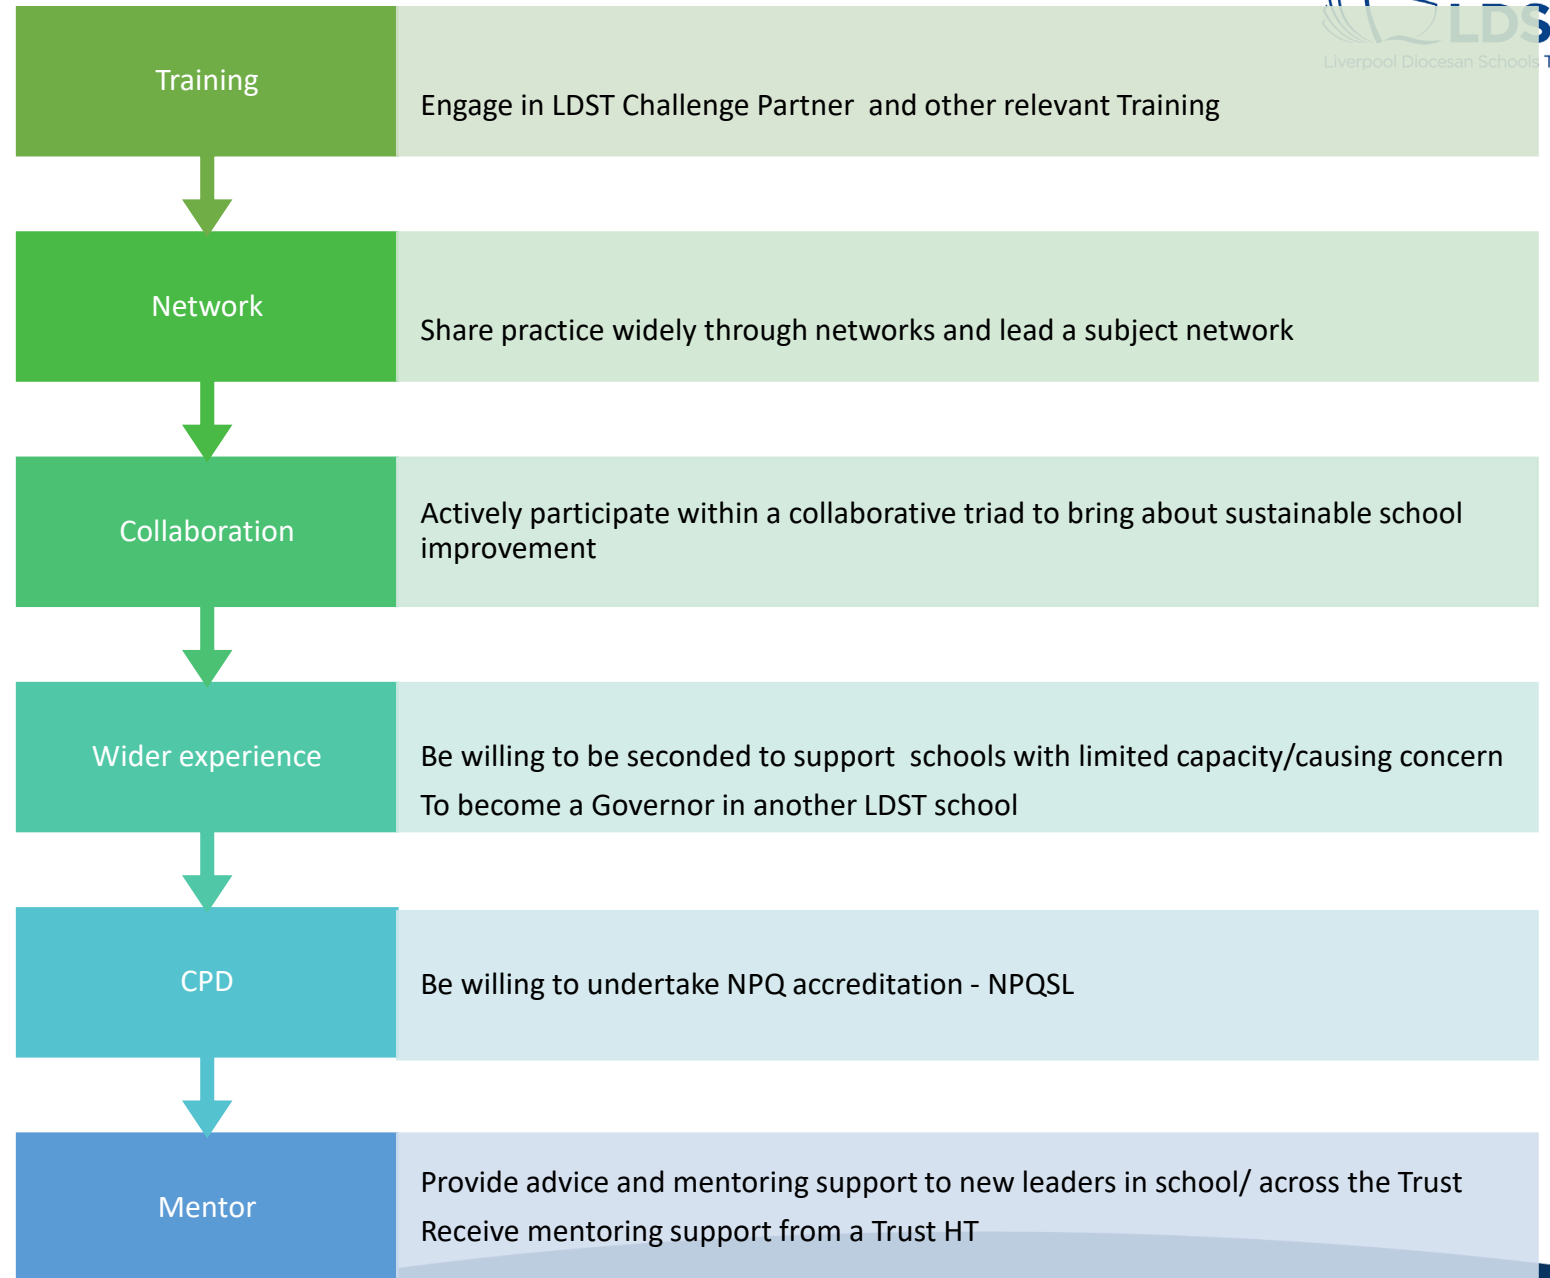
LDS
Liverpool Diocesan Schools T

Training

Engage in LDST Challenge Partner and other relevant Training

Network

Share practice widely through networks and lead a subject network

Collaboration

Actively participate within a collaborative triad to bring about sustainable school improvement

Wider experience

Be willing to be seconded to support schools with limited capacity/causing concern

To become a Governor in another LDST school

CPD

Be willing to undertake NPQ accreditation - NPQSL

Mentor

Provide advice and mentoring support to new leaders in school/ across the Trust

Receive mentoring support from a Trust HT